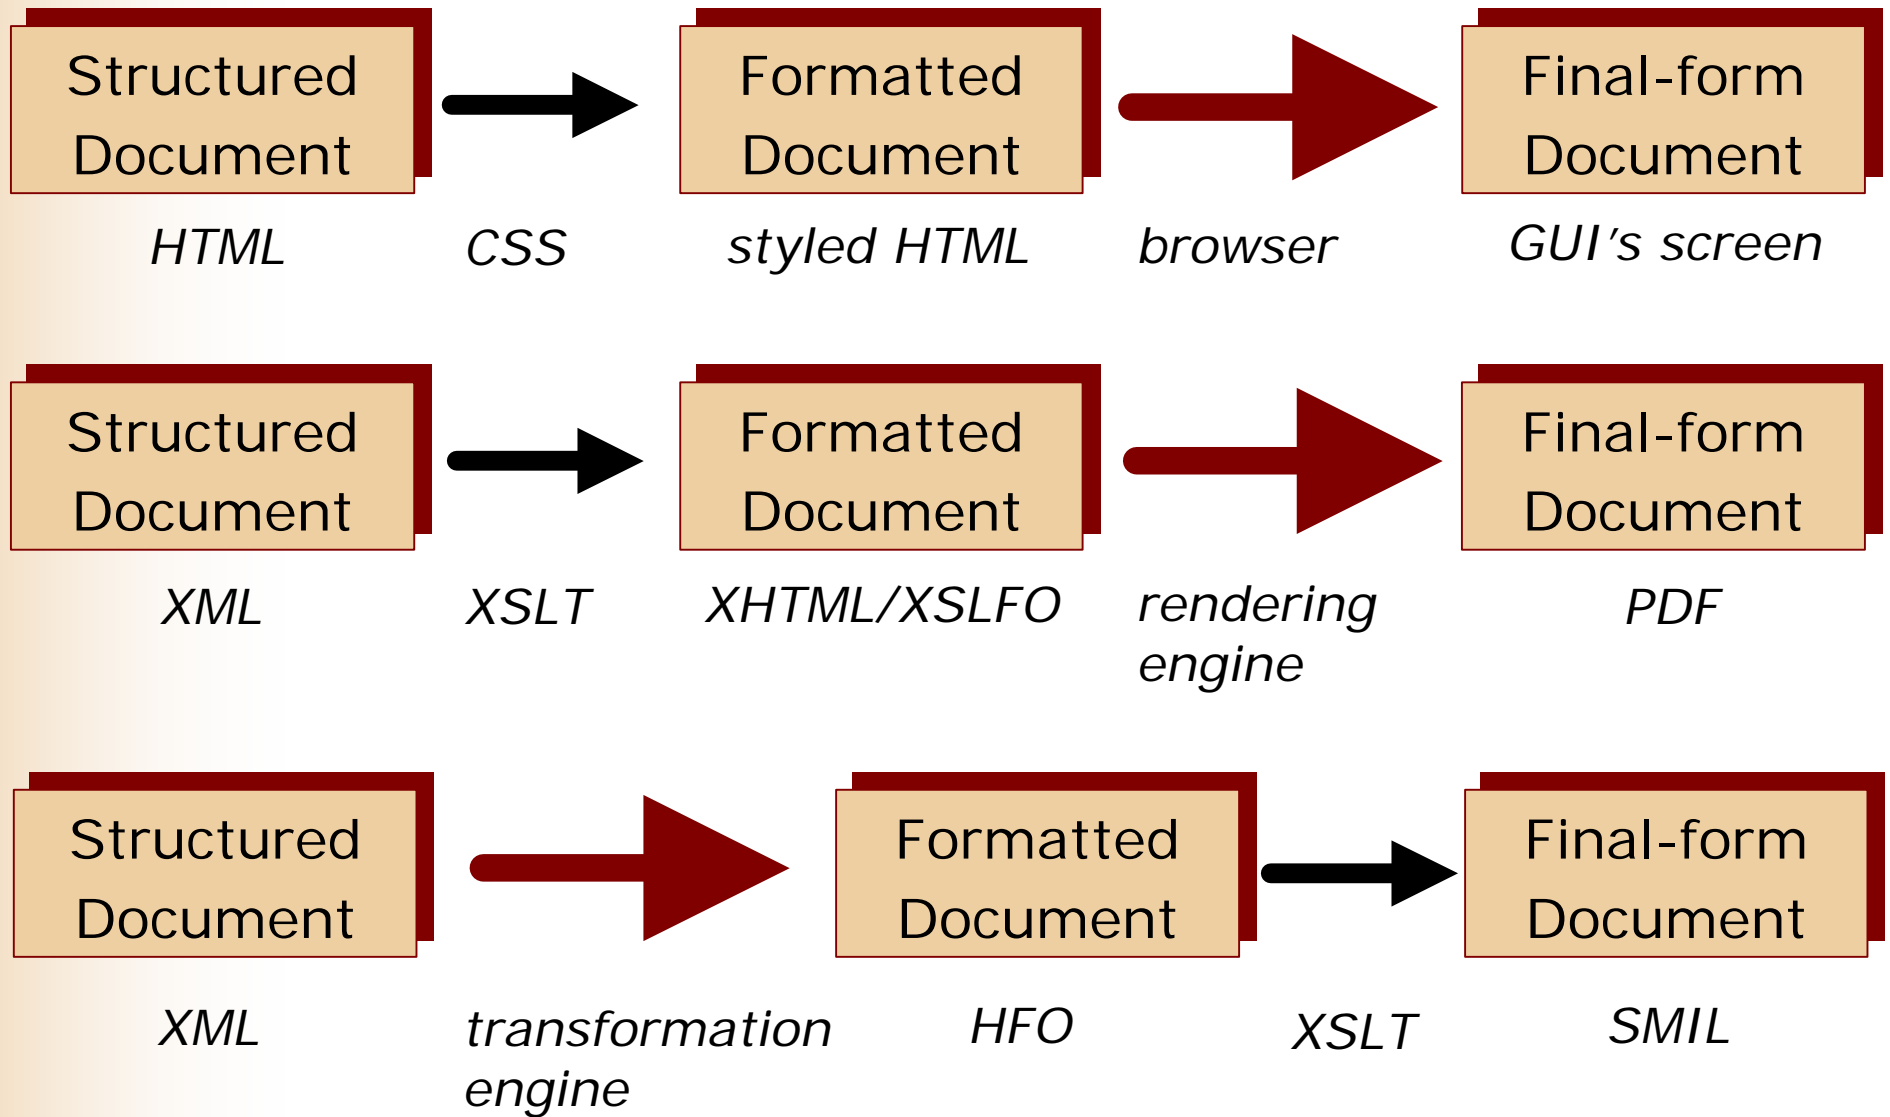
Structured Document

Formatted Document

Final-form Document

HTML

CSS

styled HTML

browser

GUI's screen

Structured Document

Formatted Document

Final-form Document

XML

XSLT

XHTML/XSLFO

rendering engine

PDF

Structured Document

Formatted Document

Final-form Document

XML

transformation engine

HFO

XSLT

SMIL